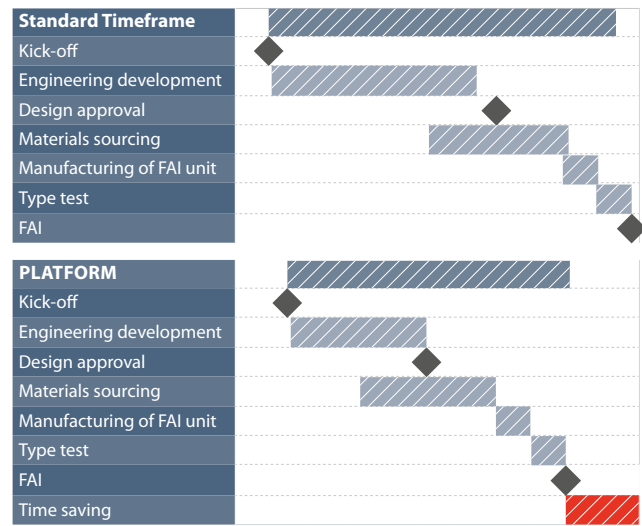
Standard Timeframe
Kick-off
Engineering development
Design approval
Materials sourcing
Manufacturing of FAI unit
Type test
FAI

PLATFORM
Kick-off
Engineering development
Design approval
Materials sourcing
Manufacturing of FAI unit
Type test
FAI
Time saving